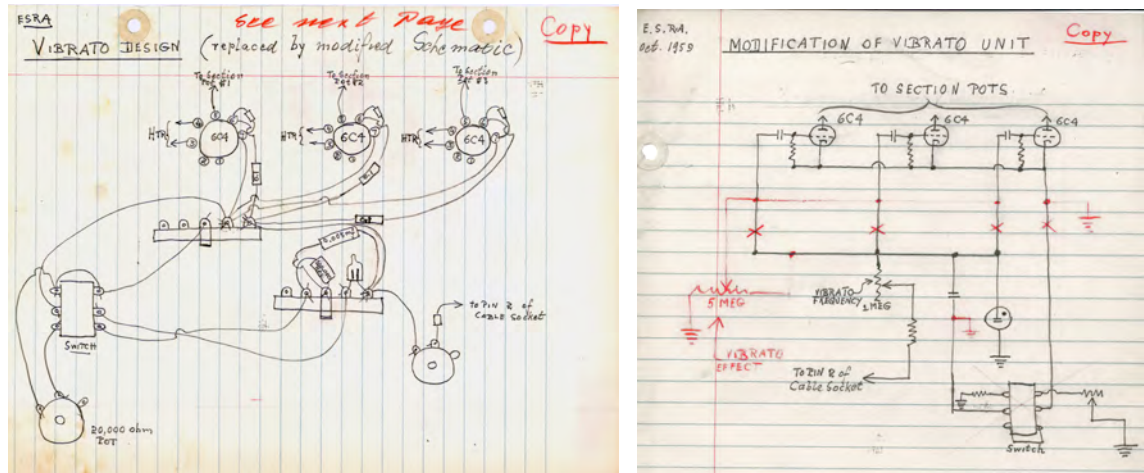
ESRA

See next Page

Copy

VIBRATO DESIGN (replaced by modified Schematic)

To Section Pot #1

To Section Pot #2

To Section Pot #3

HTR

6C4

HTR

6C4

HTR

6C4

Switch

To Pin 2 of Cable Socket

20,000 ohm POT

E. S. R.A.
Oct. 1959

MODIFICATION OF VIBRATO UNIT

Copy

TO SECTION POTS

6C4

6C4

6C4

5 MEG

VIBRATO FREQUENCY 1 MEG

VIBRATO EFFECT

TO PIN 2 of Cable Socket

Switch